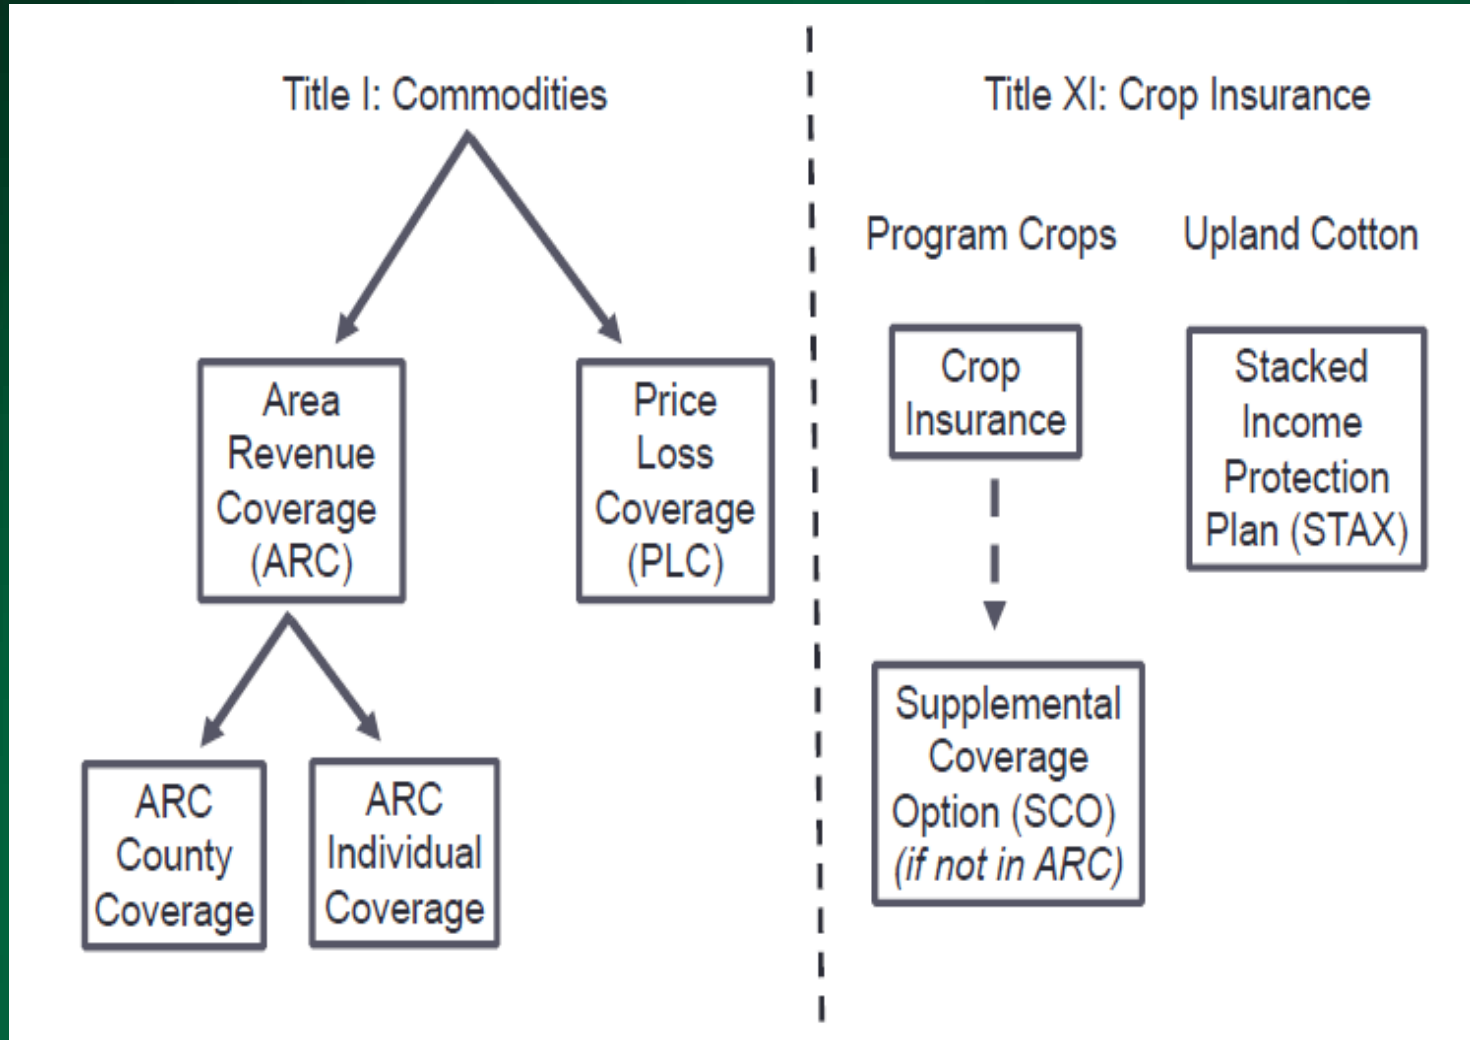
Title I: Commodities

Area Revenue Coverage (ARC)

Price Loss Coverage (PLC)

ARC County Coverage

ARC Individual Coverage

Title XI: Crop Insurance

Program Crops

Upland Cotton

Crop Insurance

Stacked Income Protection Plan (STAX)

Supplemental Coverage Option (SCO) *(if not in ARC)*